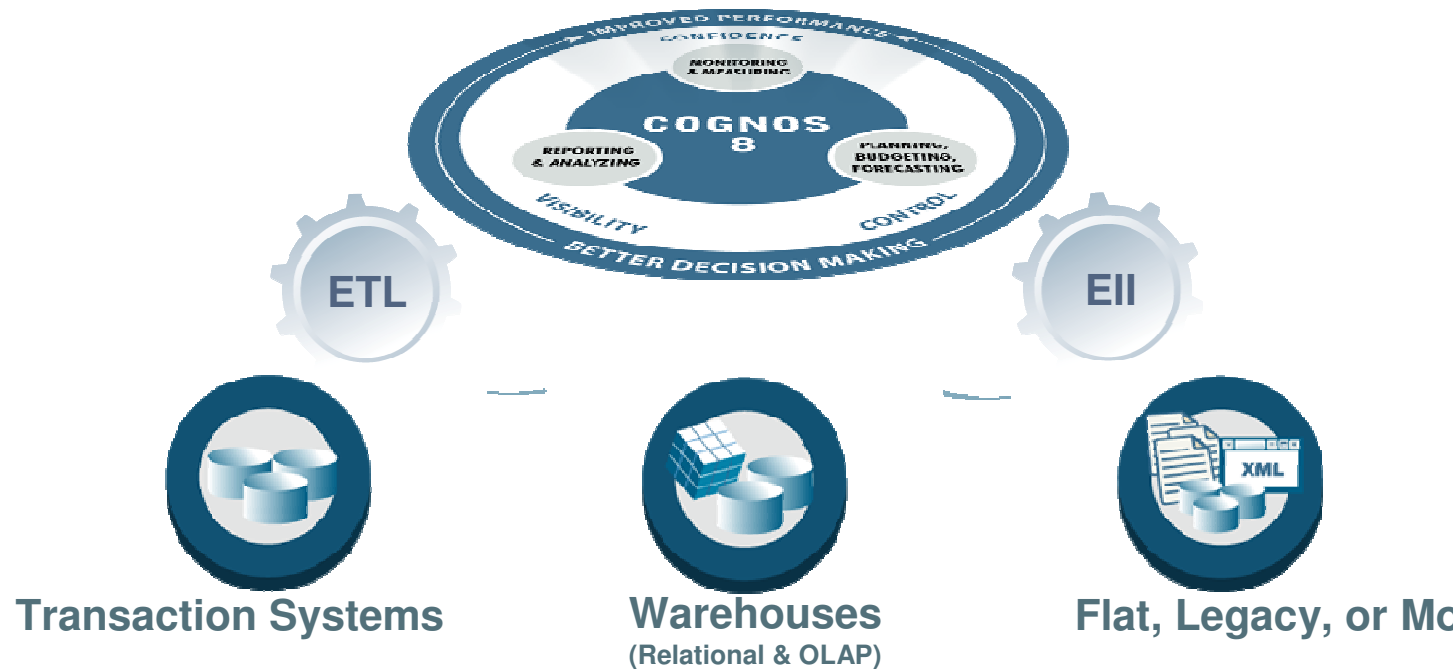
IMPROVED PERFORMANCE
CONFIDENCE
MONITORING & MEASURING
COGNOS 8
REPORTING & ANALYZING
PLANNING, BUDGETING, FORECASTING
VISIBILITY
CONTROL
BETTER DECISION MAKING

ETL

EII

XML

Transaction Systems

Warehouses
(Relational & OLAP)

Flat, Legacy, or Mo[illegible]